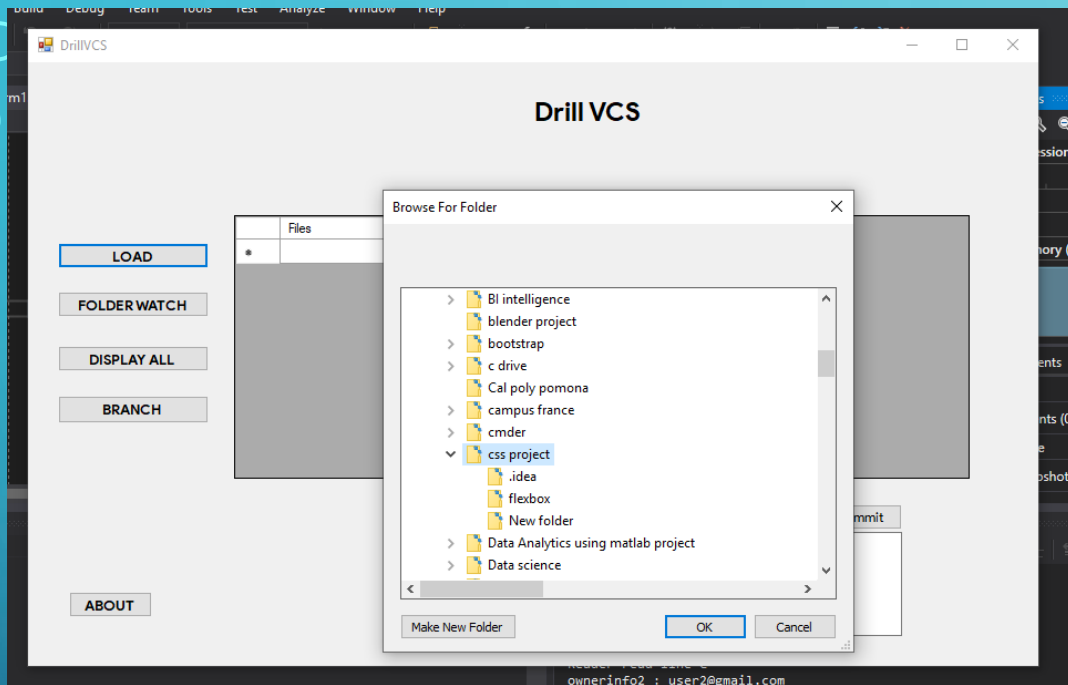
Build Debug Team Tools Test Analyze Window Help

DrillVCS

Drill VCS

LOAD

FOLDER WATCH

DISPLAY ALL

BRANCH

ABOUT

Files

*

mmit

Browse For Folder

BI intelligence
blender project
bootstrap
c drive
Cal poly pomona
campus france
cmder
css project
.idea
flexbox
New folder
Data Analytics using matlab project
Data science

Make New Folder

OK

Cancel

ownerinfo2 : user2@gmail.com